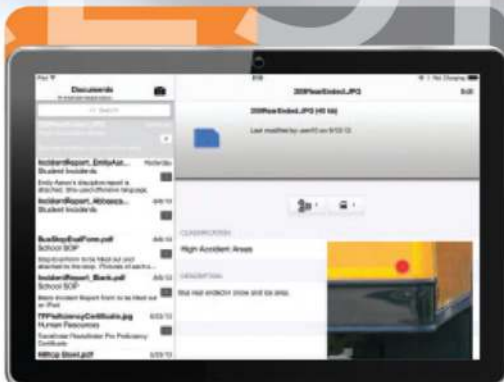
iPad
Documents
Search
IncidentReport_EmilyAar...
Yesterday
Student Incidents
Emily Aaron's discipline report is attached. She used offensive language.
IncidentReport_Abbaca...
4/8/13
Student Incidents
BusStopEvalForm.pdf
4/8/13
School SOP
IncidentReport_Black.pdf
4/8/13
School SOP
TFProficiencyCertificate.jpg
8/22/12
Human Resources
HRCop Store.pdf
8/20/12
2:15
100% Not Charging
20RearEnded.JPG
Edit
20RearEnded.JPG (40 kb)
Last modified by: user10 on 8/22/12
CLASSIFICATION
High Accident Areas
DESCRIPTION
Bus rear ended in snow and ice area.